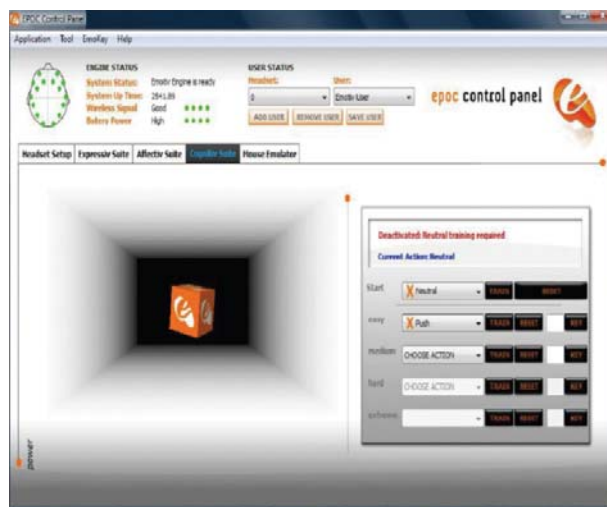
EPOC Control Panel

Application Tool EmoKey Help

ENGINE STATUS
System Status: Emotiv Engine is ready
System Up Time: 2841.89
Wireless Signal Good
Battery Power High

USER STATUS
Headset: User:
0 Emotiv User
ADD USER REMOVE USER SAVE USER

epoc control panel

Headset Setup Expressiv Suite Affectiv Suite Cognitiv Suite Mouse Emulator

Deactivated: Neutral training required
Current Action: Neutral

Start Neutral TRAIN RESET
easy Push TRAIN RESET KEY
medium CHOOSE ACTION TRAIN RESET KEY
hard CHOOSE ACTION TRAIN RESET KEY
extreme TRAIN RESET KEY

power